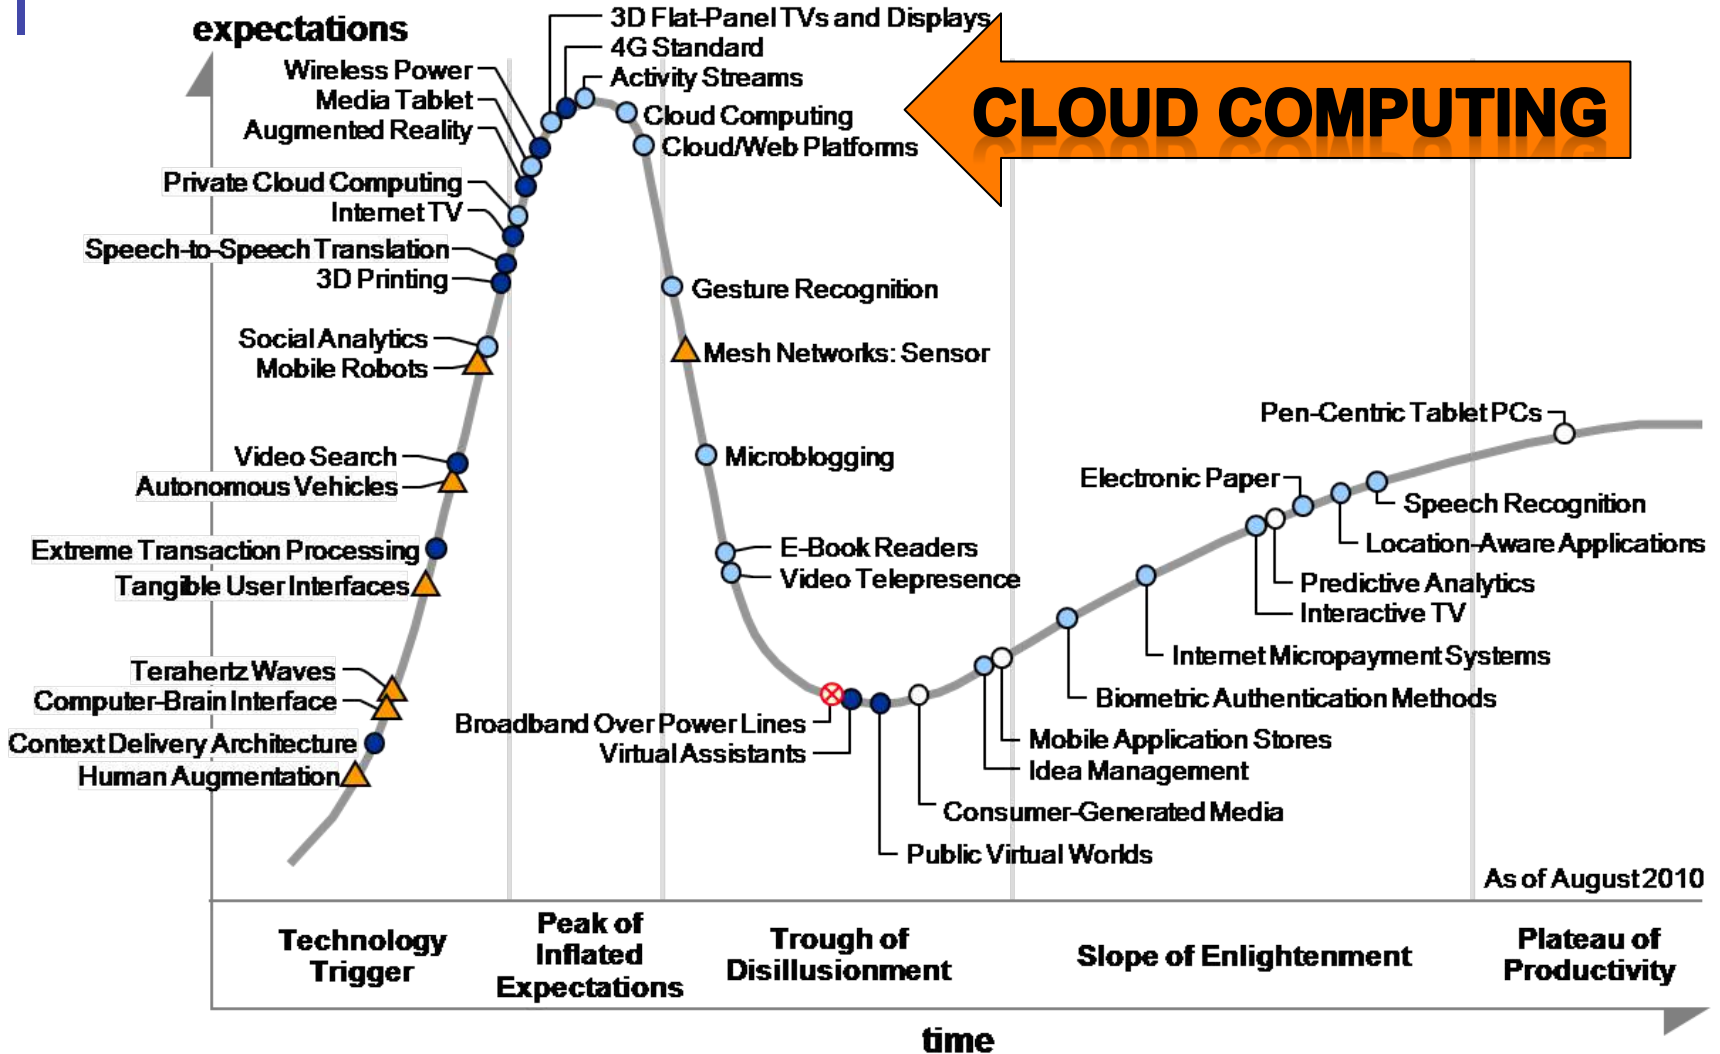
expectations

3D Flat-Panel TVs and Displays
4G Standard
Activity Streams
Cloud Computing
Cloud/Web Platforms

CLOUD COMPUTING

Wireless Power
Media Tablet
Augmented Reality
Private Cloud Computing
Internet TV
Speech-to-Speech Translation
3D Printing
Social Analytics
Mobile Robots
Video Search
Autonomous Vehicles
Extreme Transaction Processing
Tangible User Interfaces
Terahertz Waves
Computer-Brain Interface
Context Delivery Architecture
Human Augmentation

Gesture Recognition
Mesh Networks: Sensor
Microblogging
E-Book Readers
Video Telepresence
Broadband Over Power Lines
Virtual Assistants
Public Virtual Worlds
Consumer-Generated Media
Idea Management
Mobile Application Stores
Biometric Authentication Methods
Internet Micropayment Systems
Interactive TV
Predictive Analytics
Electronic Paper
Location-Aware Applications
Speech Recognition
Pen-Centric Tablet PCs

As of August 2010

Technology Trigger
Peak of Inflated Expectations
Trough of Disillusionment
Slope of Enlightenment
Plateau of Productivity

time